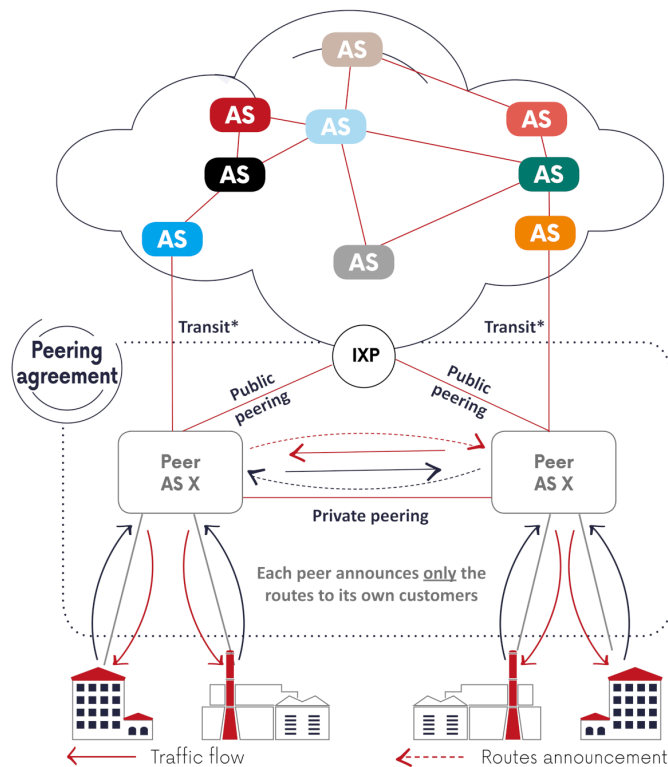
AS
AS
AS
AS
AS
AS
AS
AS
AS

Transit*
Transit*
IXP
Peering agreement
Public peering
Public peering
Peer AS X
Peer AS X
Private peering
Each peer announces only the routes to its own customers

Traffic flow
Routes announcement